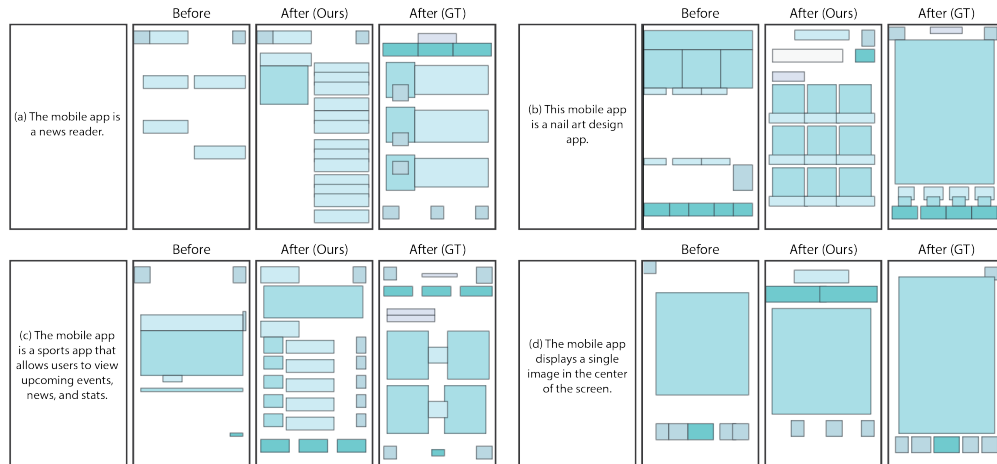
Before After (Ours) After (GT)

(a) The mobile app is a news reader.

Before After (Ours) After (GT)

(b) This mobile app is a nail art design app.

Before After (Ours) After (GT)

(c) The mobile app is a sports app that allows users to view upcoming events, news, and stats.

Before After (Ours) After (GT)

(d) The mobile app displays a single image in the center of the screen.